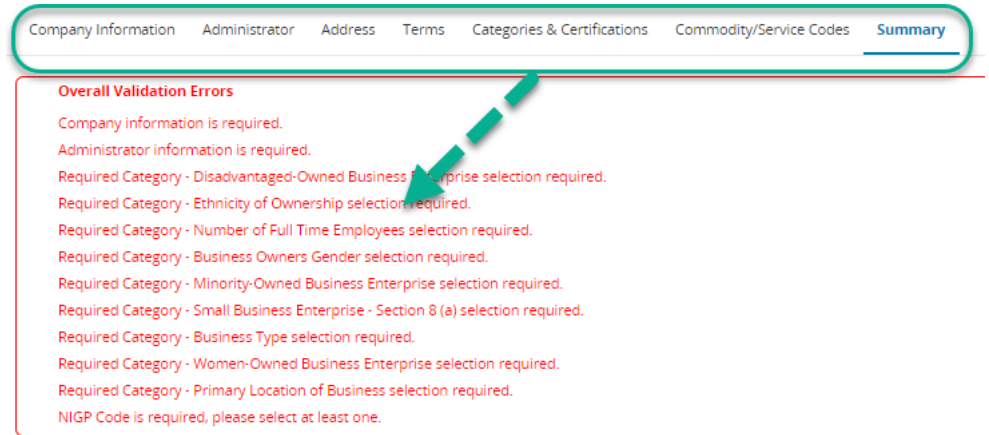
Company Information Administrator Address Terms Categories & Certifications Commodity/Service Codes Summary

Overall Validation Errors

Company information is required.

Administrator information is required.

Required Category - Disadvantaged-Owned Business Enterprise selection required.

Required Category - Ethnicity of Ownership selection required.

Required Category - Number of Full Time Employees selection required.

Required Category - Business Owners Gender selection required.

Required Category - Minority-Owned Business Enterprise selection required.

Required Category - Small Business Enterprise - Section 8 (a) selection required.

Required Category - Business Type selection required.

Required Category - Women-Owned Business Enterprise selection required.

Required Category - Primary Location of Business selection required.

NIGP Code is required, please select at least one.